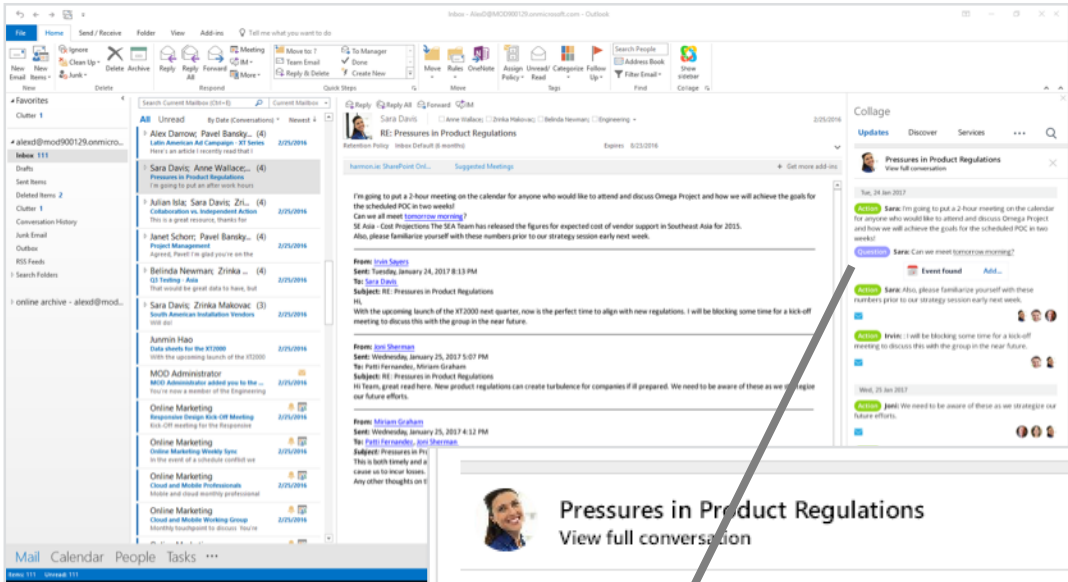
Inbox - AlexD@MOD900129.onmicrosoft.com - Outlook

File Home Send / Receive Folder View Add-ins Tell me what you want to do

New Email New Items Ignore Clean Up Junk Delete Archive Reply Reply All Forward Meeting IM More Move to: ? Team Email Reply & Delete To Manager Done Create New Move Rules OneNote Assign Policy Unread/Read Categorize Follow Up Search People Address Book Filter Email Show sidebar

New Delete Respond Quick Steps Move Tags Find Collage

Favorites
Clutter 1
alexd@mod900129.onmicro...
Inbox 111
Drafts
Sent Items
Deleted Items 2
Clutter 1
Conversation History
Junk Email
Outbox
RSS Feeds
Search Folders
online archive - alexd@mod...

Search Current Mailbox (Ctrl+E) Current Mailbox
All Unread By Date (Conversations) Newest

Alex Darrow; Pavel Bansky... (4)
Latin American Ad Campaign - XT Series 2/25/2016
Here's an article I recently read that I

Sara Davis; Anne Wallace;... (4)
Pressures in Product Regulations 2/25/2016
I'm going to put an after work hours

Julian Isla; Sara Davis; Zri... (4)
Collaboration vs. Independent Action 2/25/2016
This is a great resource, thanks for

Janet Schorr; Pavel Bansky... (4)
Project Management 2/25/2016
Agreed, Pavel I'm glad you're on the

Belinda Newman; Zrinka ... (4)
Q3 Testing - Asia 2/25/2016
I'm glad to hear that good data to have, but

Sara Davis; Zrinka Makovac (3)
North American Installation Vendors 2/25/2016
Will do!

Junmin Hao
Data sheets for the XT2000 2/25/2016
With the upcoming launch of the XT2000

MOD Administrator
MOD Administrator added you to the ...
You're now a member of the Engineering

Online Marketing
Responsive Design Kick Off Meeting 2/25/2016
Kick-Off meeting for the Responsive

Online Marketing
Online Marketing Weekly Sync 2/25/2016
In the event of a schedule conflict we

Online Marketing
Cloud and Mobile Professionals 2/25/2016
Mobile and cloud monthly professional

Online Marketing
Cloud and Mobile Working Group 2/25/2016
With the upcoming launch of the XT2000

Reply Reply All Forward IM
Sara Davis Anne Wallace; Zrinka Makovac; Engineering 2/25/2016
RE: Pressures in Product Regulations
Retention Policy Inbox Default (6 months) Expires 8/23/2016

harmon.ie: SharePoint Onl... Suggested Meetings + Get more add-ins

I'm going to put a 2-hour meeting on the calendar for anyone who would like to attend and discuss Omega Project and how we will achieve the goals for the scheduled POC in two weeks!
Can we all meet tomorrow morning?
SE Asia - Cost Projections The SEA Team has released the figures for expected cost of vendor support in Southeast Asia for 2015.
Also, please familiarize yourself with these numbers prior to our strategy session early next week.

From: Irvin Sayers
Sent: Tuesday, January 24, 2017 8:13 PM
To: Sara Davis
Subject: RE: Pressures in Product Regulations
Hi,
With the upcoming launch of the XT2000 next quarter, now is the perfect time to align with new regulations. I will be blocking some time for a kick-off meeting to discuss this with the group in the near future.

From: Joni Sherman
Sent: Wednesday, January 25, 2017 5:07 PM
To: Patti Fernandez, Miriam Graham
Subject: RE: Pressures in Product Regulations
Hi Team, great read here. New product regulations can create turbulence for companies if ill prepared. We need to be aware of these as we strategize our future efforts.

From: Miriam Graham
Sent: Wednesday, January 25, 2017 4:12 PM
To: Patti Fernandez, Joni Sherman
Subject: Pressures in P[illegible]
This is both timely and a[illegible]
cause us to incur losses.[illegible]
Any other thoughts on t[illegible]

Collage
Updates Discover Services ...

Pressures in Product Regulations
View full conversation

Tue, 24 Jan 2017
Action Sara: I'm going to put a 2-hour meeting on the calendar for anyone who would like to attend and discuss Omega Project and how we will achieve the goals for the scheduled POC in two weeks!
Question Sara: Can we meet tomorrow morning?
Event found Add...
Action Sara: Also, please familiarize yourself with these numbers prior to our strategy session early next week.
Action Irvin: I will be blocking some time for a kick-off meeting to discuss this with the group in the near future.
Wed, 25 Jan 2017
Action Joni: We need to be aware of these as we strategize our future efforts.

Pressures in Product Regulations
View full conversation

Mail Calendar People Tasks ...
Items: 111 Unread: 111